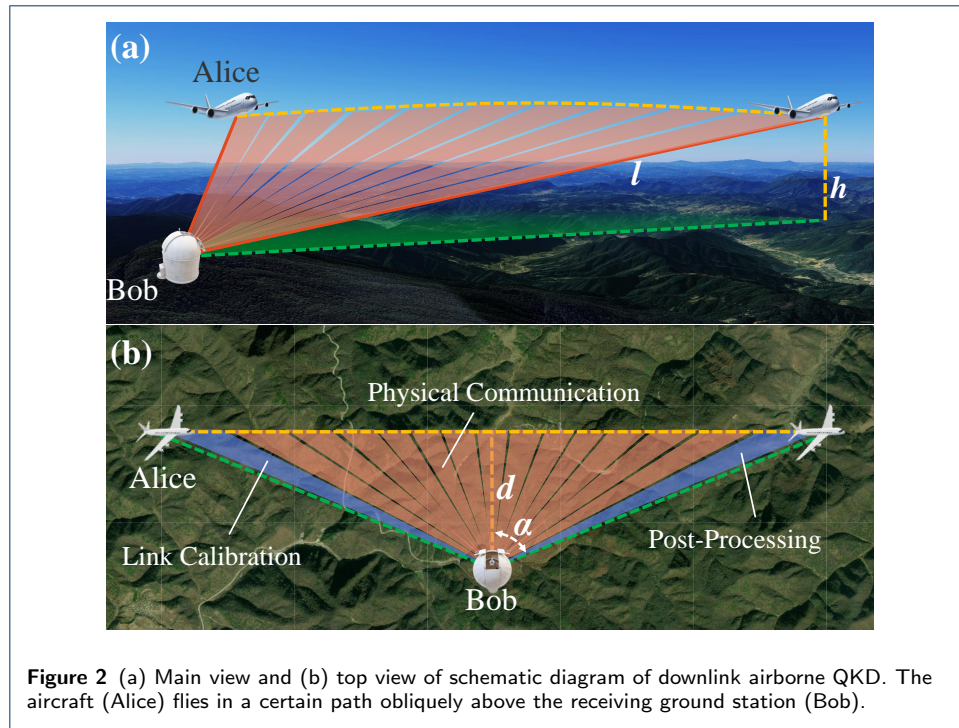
(a)
Alice
$l$
$h$
Bob

(b)
Physical Communication
Alice
$d$
$a$
Link Calibration
Post-Processing
Bob

**Figure 2** (a) Main view and (b) top view of schematic diagram of downlink airborne QKD. The aircraft (Alice) flies in a certain path obliquely above the receiving ground station (Bob).